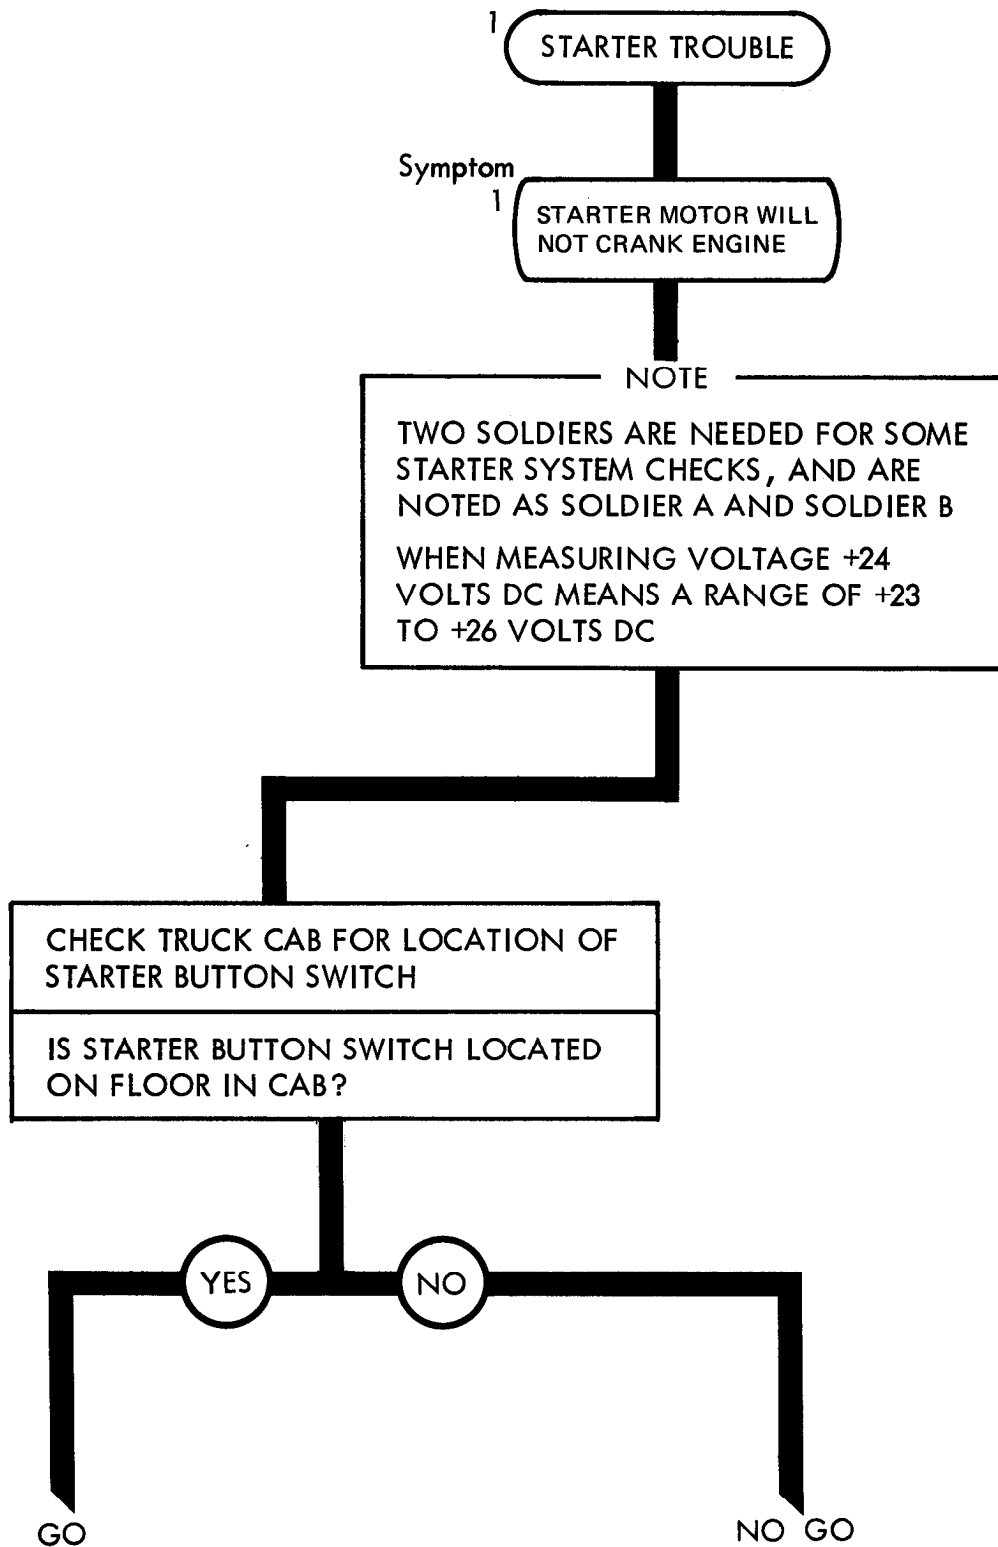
1
STARTER TROUBLE

Symptom
1
STARTER MOTOR WILL NOT CRANK ENGINE

NOTE

TWO SOLDIERS ARE NEEDED FOR SOME STARTER SYSTEM CHECKS, AND ARE NOTED AS SOLDIER A AND SOLDIER B

WHEN MEASURING VOLTAGE +24 VOLTS DC MEANS A RANGE OF +23 TO +26 VOLTS DC

CHECK TRUCK CAB FOR LOCATION OF STARTER BUTTON SWITCH

IS STARTER BUTTON SWITCH LOCATED ON FLOOR IN CAB?

YES

NO

GO

NO GO